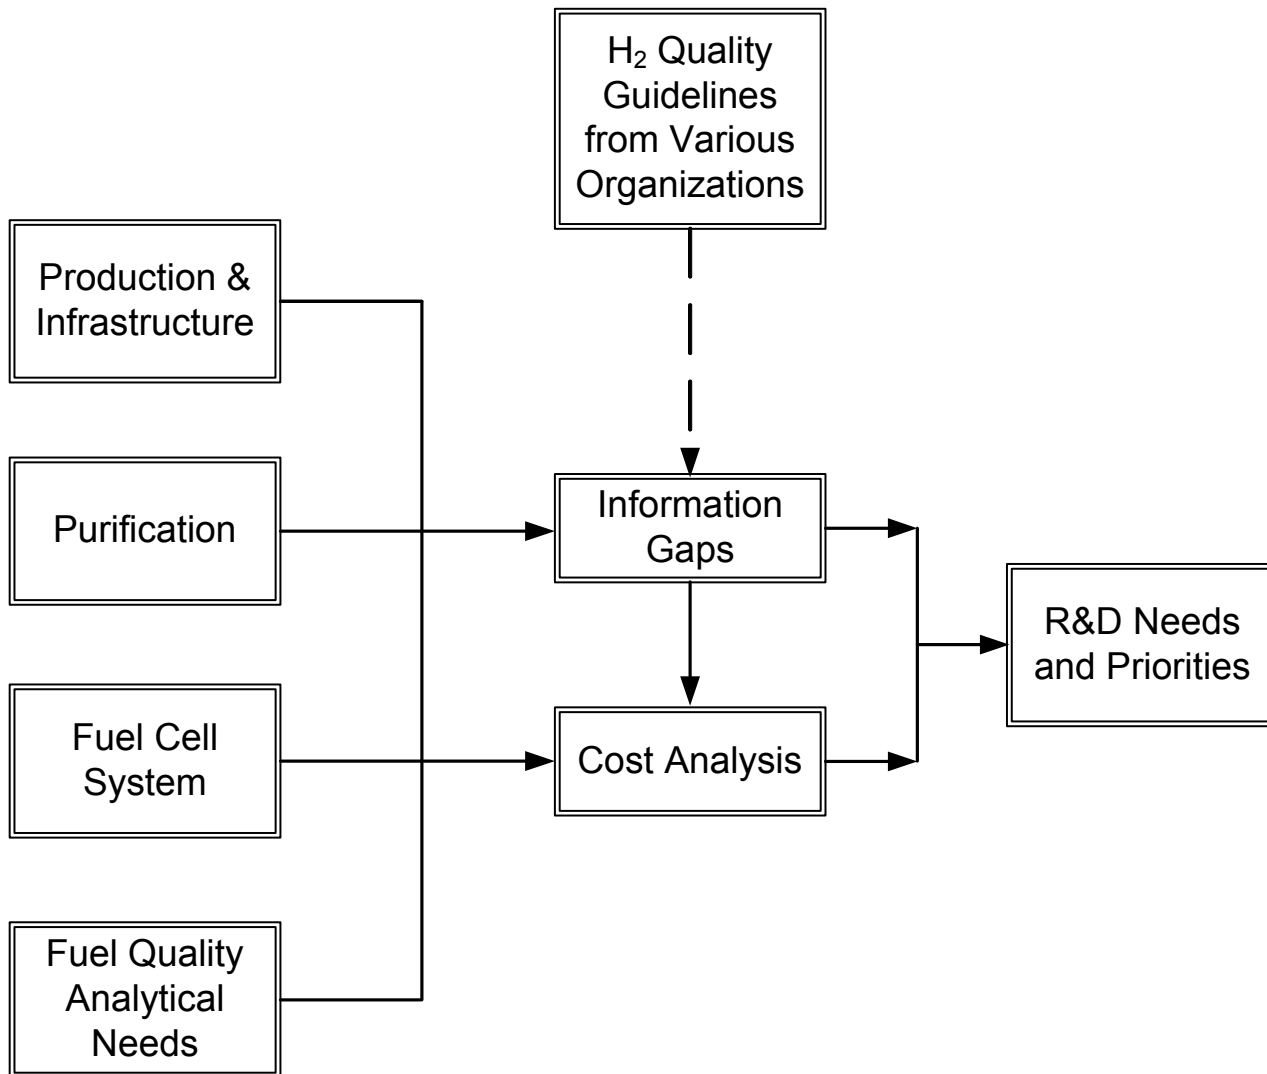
$H_2$ Quality Guidelines from Various Organizations

Production & Infrastructure

Purification

Information Gaps

R&D Needs and Priorities

Fuel Cell System

Cost Analysis

Fuel Quality Analytical Needs